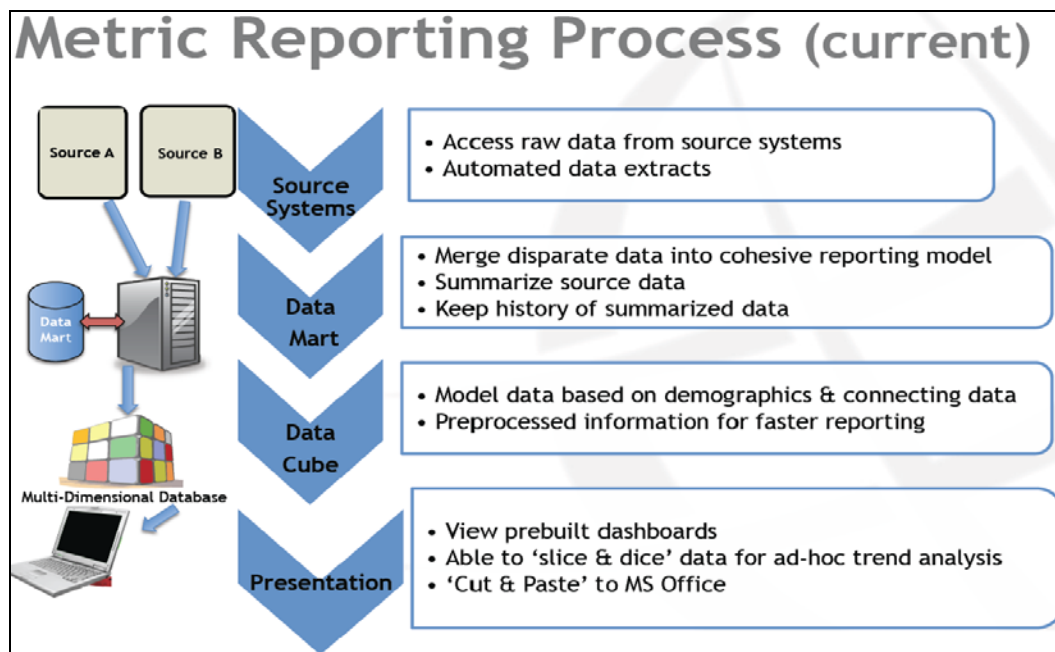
Metric Reporting Process (current)

Source A

Source B

Data Mart

Multi-Dimensional Database

Source Systems

- Access raw data from source systems
- Automated data extracts

Data Mart

- Merge disparate data into cohesive reporting model
- Summarize source data
- Keep history of summarized data

Data Cube

- Model data based on demographics & connecting data
- Preprocessed information for faster reporting

Presentation

- View prebuilt dashboards
- Able to 'slice & dice' data for ad-hoc trend analysis
- 'Cut & Paste' to MS Office